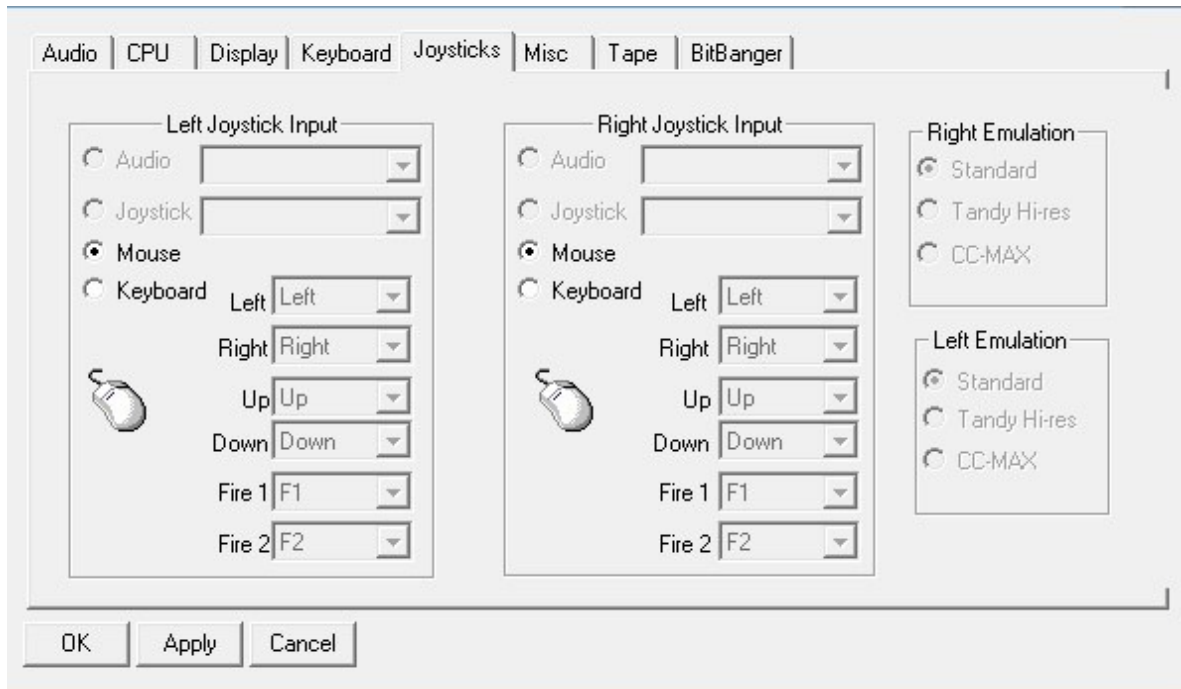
Audio | CPU | Display | Keyboard | Joysticks | Misc | Tape | BitBanger

Left Joystick Input
Audio
Joystick
Mouse
Keyboard
Left Left
Right Right
Up Up
Down Down
Fire 1 F1
Fire 2 F2

Right Joystick Input
Audio
Joystick
Mouse
Keyboard
Left Left
Right Right
Up Up
Down Down
Fire 1 F1
Fire 2 F2

Right Emulation
Standard
Tandy Hi-res
CC-MAX

Left Emulation
Standard
Tandy Hi-res
CC-MAX

OK
Apply
Cancel